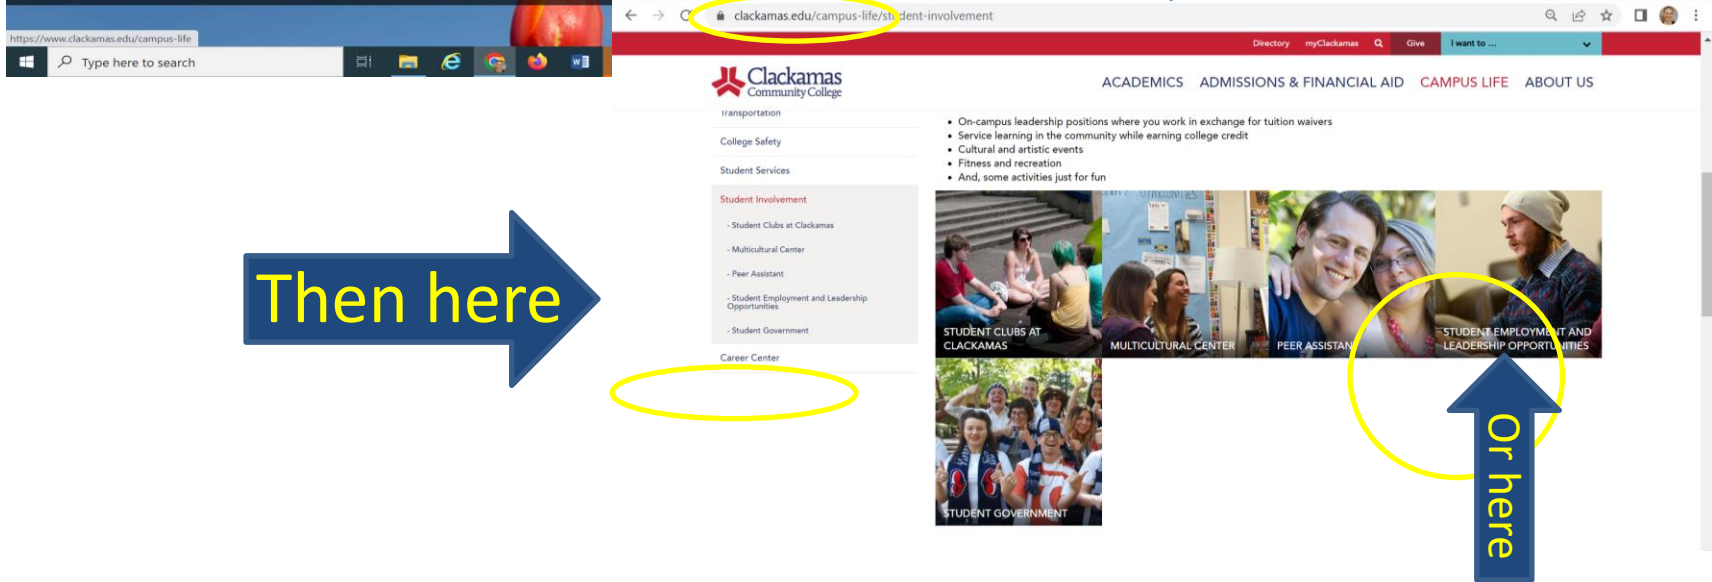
https://www.clackamas.edu/campus-life

Type here to search

clackamas.edu/campus-life/student-involvement

Directory myClackamas Give I want to ...

Clackamas Community College

ACADEMICS ADMISSIONS & FINANCIAL AID CAMPUS LIFE ABOUT US

Transportation

College Safety

Student Services

Student Involvement

- Student Clubs at Clackamas

- Multicultural Center

- Peer Assistant

- Student Employment and Leadership Opportunities

- Student Government

Career Center

- On-campus leadership positions where you work in exchange for tuition waivers
- Service learning in the community while earning college credit
- Cultural and artistic events
- Fitness and recreation
- And, some activities just for fun

STUDENT CLUBS AT CLACKAMAS

MULTICULTURAL CENTER

PEER ASSISTANT

STUDENT EMPLOYMENT AND LEADERSHIP OPPORTUNITIES

STUDENT GOVERNMENT

Then here

Or here